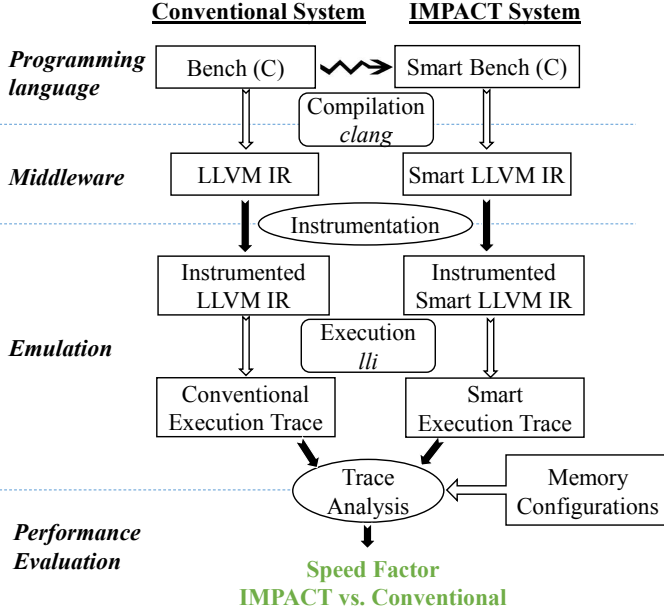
Conventional System IMPACT System

Programming language

Bench (C)

Smart Bench (C)

Compilation
clang

Middleware

LLVM IR

Smart LLVM IR

Instrumentation

Instrumented LLVM IR

Instrumented Smart LLVM IR

Emulation

Execution
lli

Conventional Execution Trace

Smart Execution Trace

Trace Analysis

Memory Configurations

Performance Evaluation

Speed Factor
IMPACT vs. Conventional